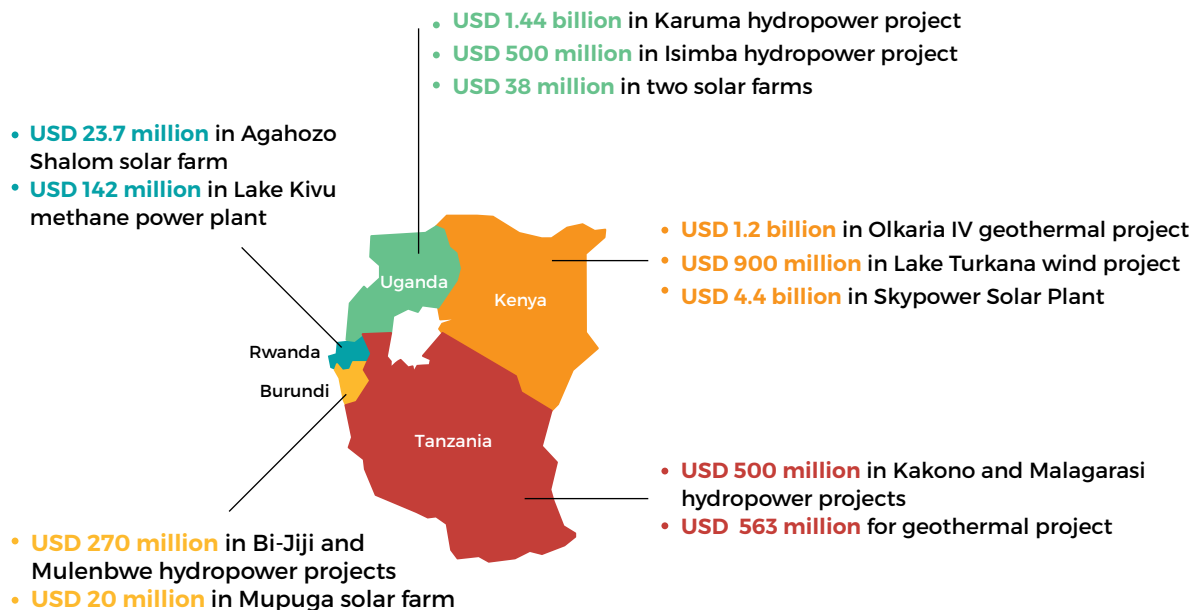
- USD 1.44 billion in Karuma hydropower project
- USD 500 million in Isimba hydropower project
- USD 38 million in two solar farms

- USD 23.7 million in Agahozo Shalom solar farm
- USD 142 million in Lake Kivu methane power plant

- USD 1.2 billion in Olkaria IV geothermal project
- USD 900 million in Lake Turkana wind project
- USD 4.4 billion in Skypower Solar Plant

Uganda

Kenya

Rwanda

Burundi

Tanzania

- USD 500 million in Kakono and Malagarasi hydropower projects
- USD 563 million for geothermal project

- USD 270 million in Bi-Jiji and Mulenbwe hydropower projects
- USD 20 million in Mupuga solar farm